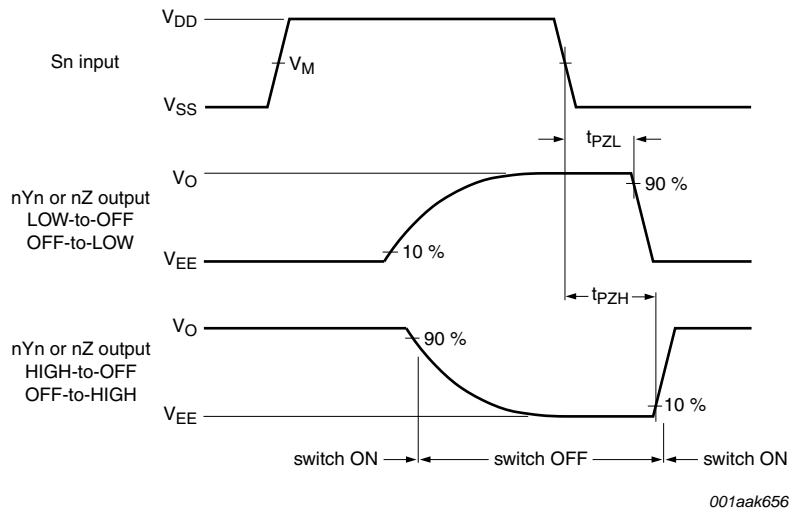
$V_{DD}$

Sn input

$V_M$

$V_{SS}$

$t_{PZL}$

$V_O$

nYn or nZ output LOW-to-OFF OFF-to-LOW

90 %

$V_{EE}$

10 %

$t_{PZH}$

$V_O$

nYn or nZ output HIGH-to-OFF OFF-to-HIGH

90 %

$V_{EE}$

10 %

switch ON

switch OFF

switch ON

001aak656